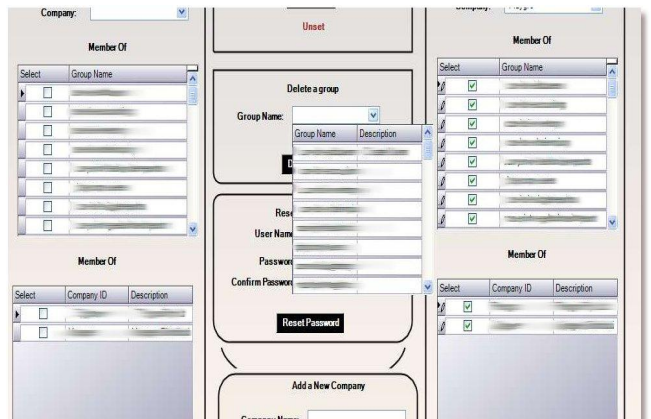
Company:

Member Of

| Select | Group Name |
|---|---|
| | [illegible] |
| | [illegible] |
| | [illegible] |
| | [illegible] |
| | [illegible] |
| | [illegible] |
| | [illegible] |
| | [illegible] |

Member Of

| Select | Company ID | Description |
|---|---|---|
| | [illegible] | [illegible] |
| | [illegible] | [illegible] |

Unset

Delete a group

Group Name:

| Group Name | Description |
|---|---|
| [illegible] | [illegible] |
| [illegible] | |
| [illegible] | |
| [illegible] | |
| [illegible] | |
| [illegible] | |
| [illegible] | |
| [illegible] | |

D

Rese

User Nam

Passwor

Confirm Passwor

Reset Password

Add a New Company

Company Name:

Company: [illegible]

Member Of

| Select | Group Name |
|---|---|
| ☑ | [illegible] |
| ☑ | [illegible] |
| ☑ | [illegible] |
| ☑ | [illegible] |
| ☑ | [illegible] |
| ☑ | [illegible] |
| ☑ | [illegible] |
| ☑ | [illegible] |

Member Of

| Select | Company ID | Description |
|---|---|---|
| ☑ | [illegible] | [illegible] |
| ☑ | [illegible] | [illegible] |